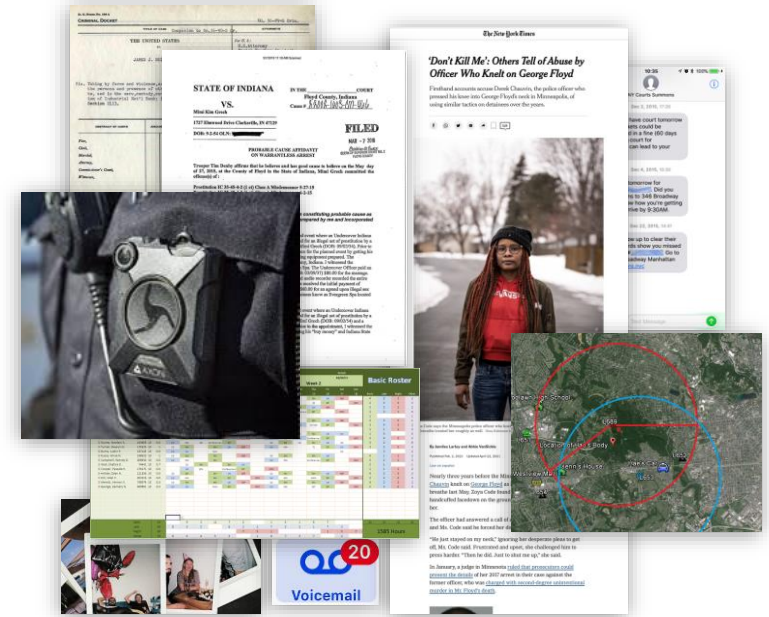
CRIMINAL DOCKET

THE UNITED STATES

STATE OF INDIANA

VS.

Mimi Kim Gresh

1727 Elmwood Drive Clarksville, IN 47129

IN THE Floyd Circuit Court Floyd County, Indiana

FILED

PROBABLE CAUSE AFFIDAVIT ON WARRANTLESS ARREST

The New York Times

'Don't Kill Me': Others Tell of Abuse by Officer Who Knelt on George Floyd

Firsthand accounts accuse Derek Chauvin, the police officer who pressed his knee into George Floyd's neck in Minneapolis, of using similar tactics on detainees over the years.

"He just stayed on my neck," ignoring her desperate pleas to get off, Ms. Code said. Frustrated and upset, she challenged him to press harder. "Then he did. Just to shut me up," she said.

In January, a judge in Minnesota ruled that prosecutors could present the details of her 2017 arrest in their case against the former officer, who was charged with second-degree unintentional murder in Mr. Floyd's death.

10:35

NY Courts Summons

AXON

Basic Roster

Week 2

1585 Hours

Voicemail

20

High School

Location of Body

Jenna's House

I-65